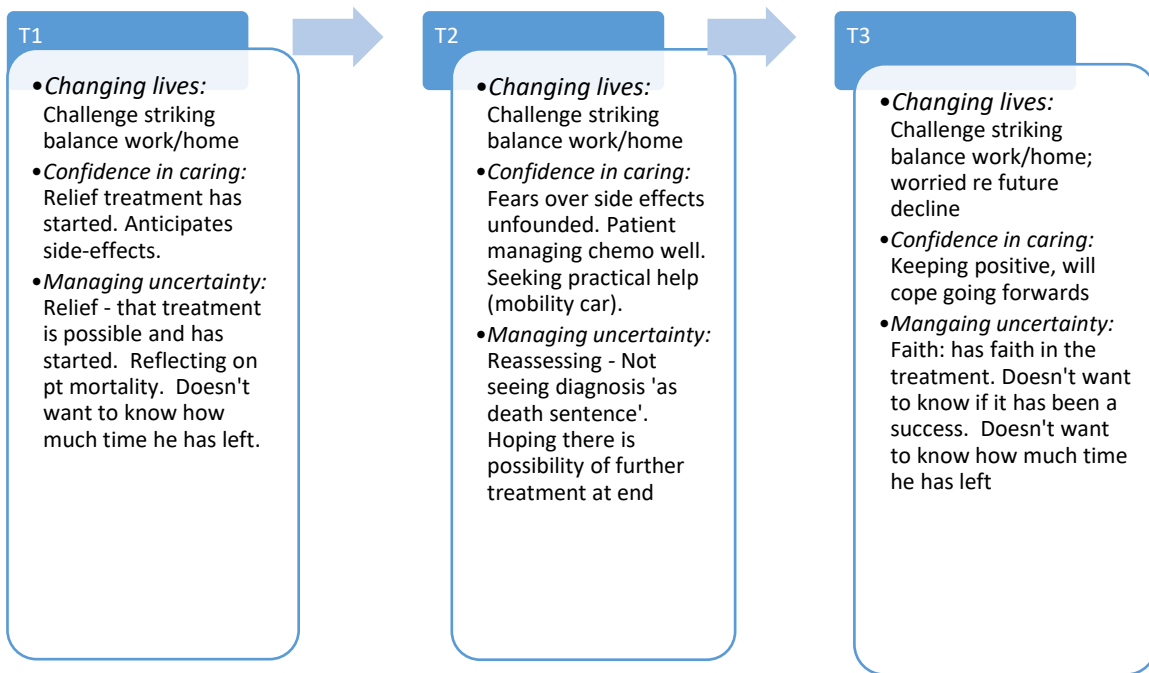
T1

• *Changing lives:* Challenge striking balance work/home

• *Confidence in caring:* Relief treatment has started. Anticipates side-effects.

• *Managing uncertainty:* Relief - that treatment is possible and has started. Reflecting on pt mortality. Doesn't want to know how much time he has left.

T2

• *Changing lives:* Challenge striking balance work/home

• *Confidence in caring:* Fears over side effects unfounded. Patient managing chemo well. Seeking practical help (mobility car).

• *Managing uncertainty:* Reassessing - Not seeing diagnosis 'as death sentence'. Hoping there is possibility of further treatment at end

T3

• *Changing lives:* Challenge striking balance work/home; worried re future decline

• *Confidence in caring:* Keeping positive, will cope going forwards

• *Mangaing uncertainty:* Faith: has faith in the treatment. Doesn't want to know if it has been a success. Doesn't want to know how much time he has left